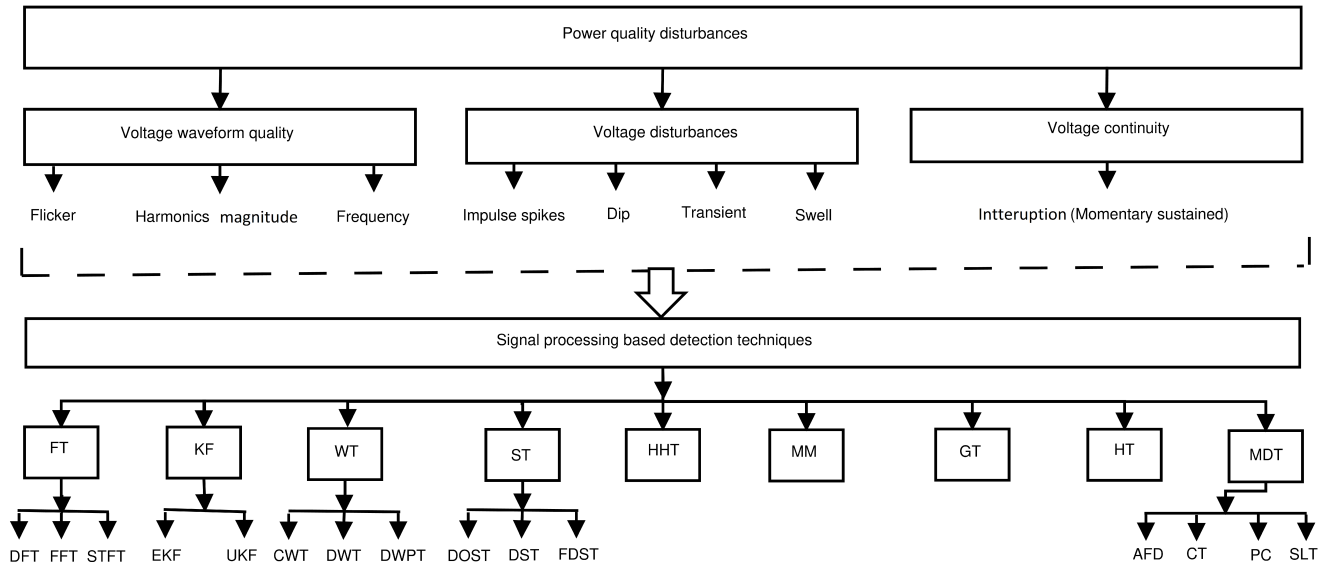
Power quality disturbances

Voltage waveform quality

Voltage disturbances

Voltage continuity

Flicker

Harmonics magnitude

Frequency

Impulse spikes

Dip

Transient

Swell

Intteruption (Momentary sustained)

Signal processing based detection techniques

FT

KF

WT

ST

HHT

MM

GT

HT

MDT

DFT FFT STFT

EKF UKF

CWT DWT DWPT

DOST DST FDST

AFD CT PC SLT